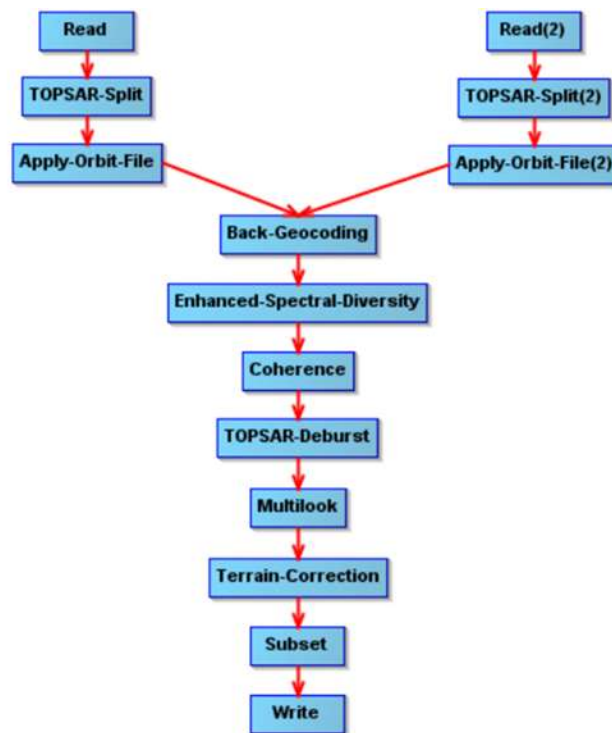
Read

Read(2)

TOPSAR-Split

TOPSAR-Split(2)

Apply-Orbit-File

Apply-Orbit-File(2)

Back-Geocoding

Enhanced-Spectral-Diversity

Coherence

TOPSAR-Deburst

Multilook

Terrain-Correction

Subset

Write